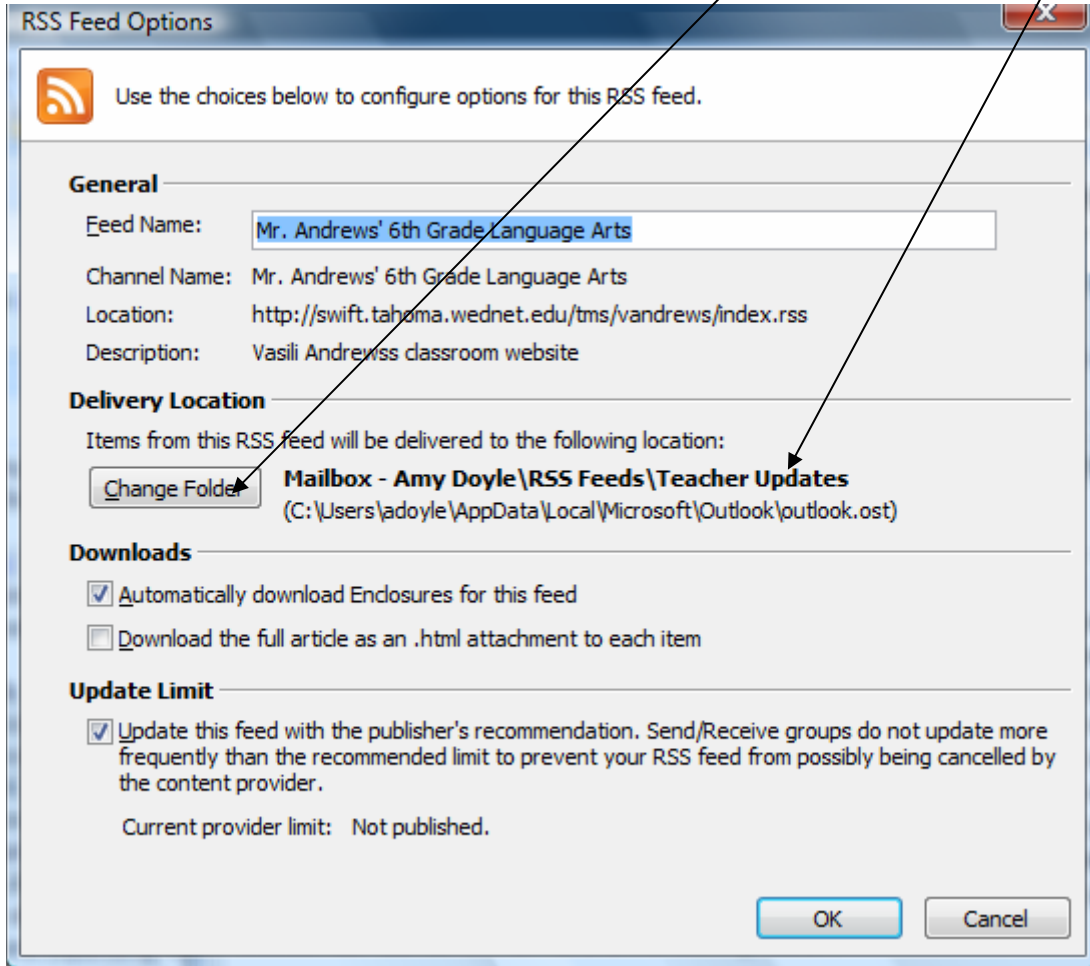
RSS Feed Options

Use the choices below to configure options for this RSS feed.

General

Feed Name: Mr. Andrews' 6th Grade Language Arts

Channel Name: Mr. Andrews' 6th Grade Language Arts

Location: http://swift.tahoma.wednet.edu/tms/vandrews/index.rss

Description: Vasili Andrewss classroom website

Delivery Location

Items from this RSS feed will be delivered to the following location:

Change Folder

Mailbox - Amy Doyle\RSS Feeds\Teacher Updates
(C:\Users\adoyle\AppData\Local\Microsoft\Outlook\outlook.ost)

Downloads

Automatically download Enclosures for this feed

Download the full article as an .html attachment to each item

Update Limit

Update this feed with the publisher's recommendation. Send/Receive groups do not update more frequently than the recommended limit to prevent your RSS feed from possibly being cancelled by the content provider.

Current provider limit: Not published.

OK

Cancel